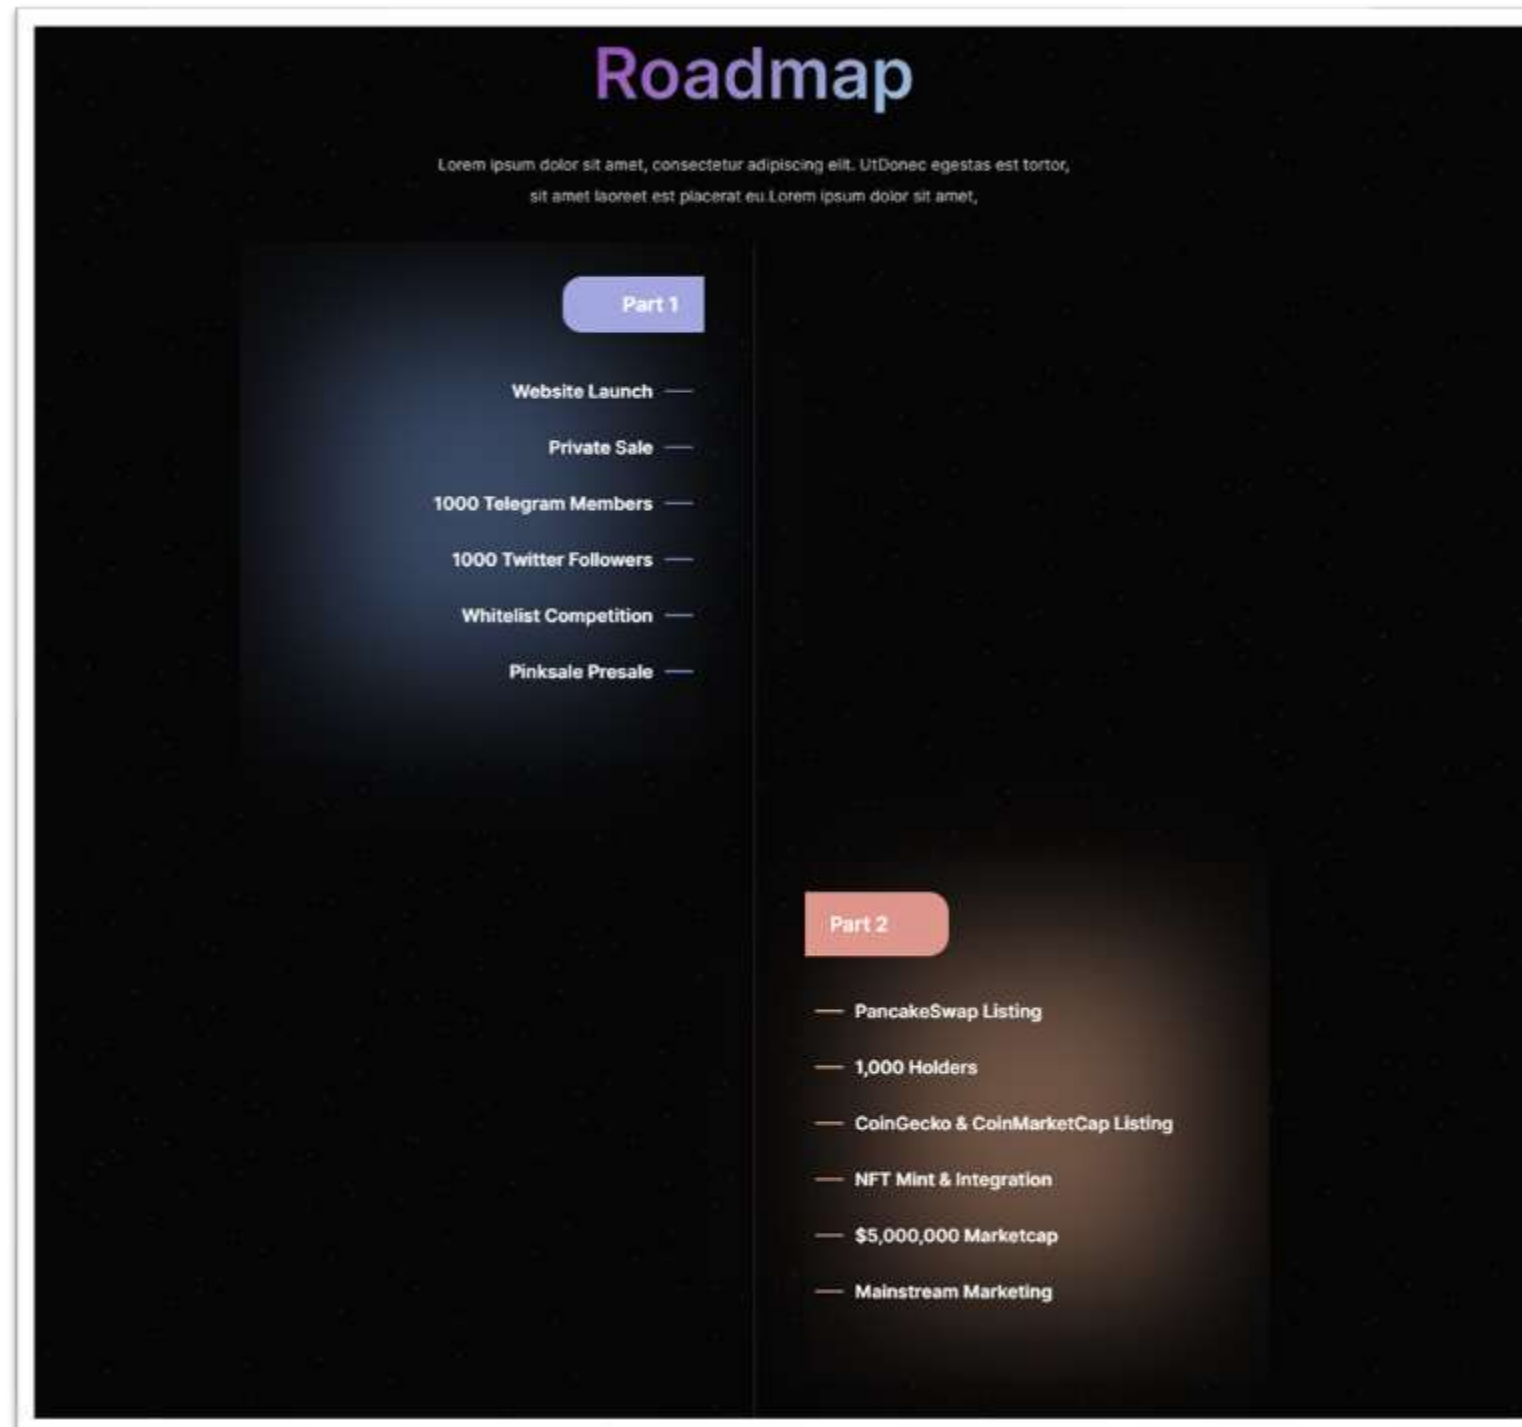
Roadmap

Lorem ipsum dolor sit amet, consectetur adipiscing elit. UtDonec egestas est tortor, sit amet laoreet est placerat eu.Lorem ipsum dolor sit amet,

Part 1

Website Launch —

Private Sale —

1000 Telegram Members —

1000 Twitter Followers —

Whitelist Competition —

Pinksale Presale —

Part 2

— PancakeSwap Listing

— 1,000 Holders

— CoinGecko & CoinMarketCap Listing

— NFT Mint & Integration

— $5,000,000 Marketcap

— Mainstream Marketing